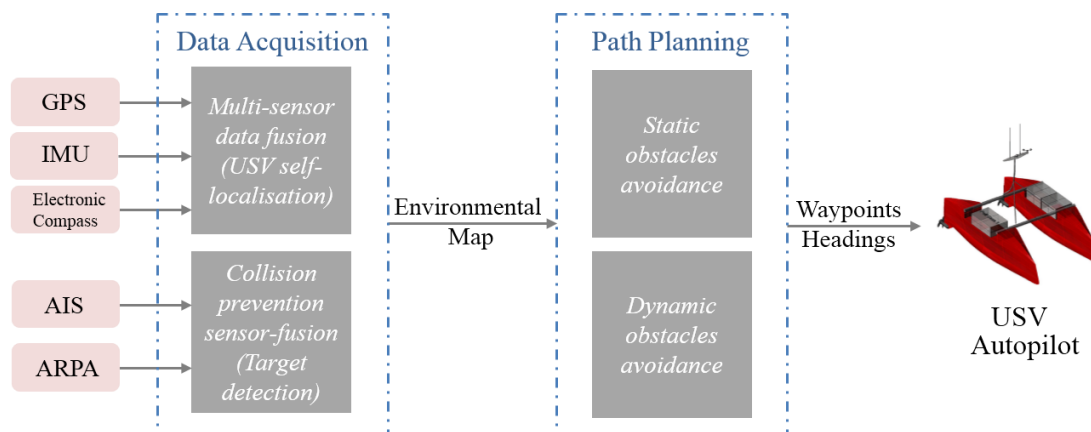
Data Acquisition

GPS

IMU

Electronic Compass

Multi-sensor data fusion (USV self-localisation)

AIS

ARPA

Collision prevention sensor-fusion (Target detection)

Environmental Map

Path Planning

Static obstacles avoidance

Dynamic obstacles avoidance

Waypoints Headings

USV Autopilot